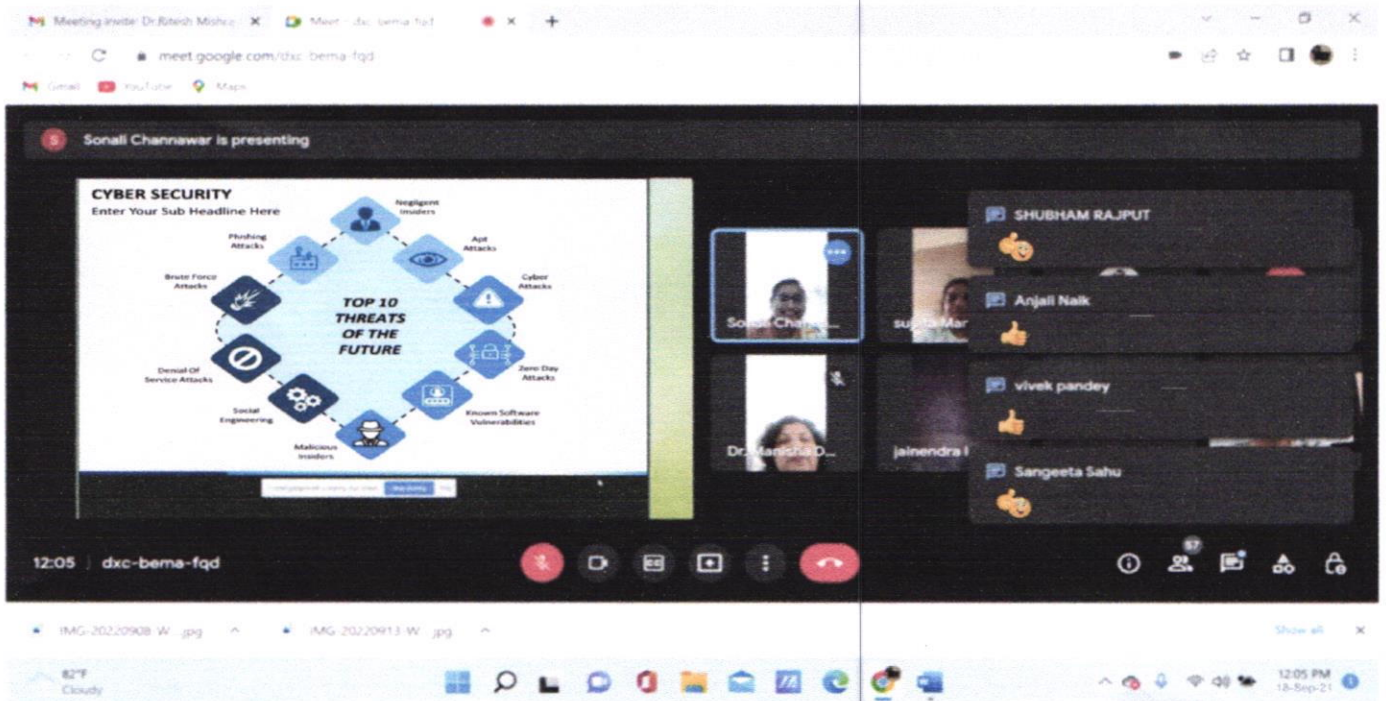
Meeting invite: Dr.Ritesh Mishra
Meet - dxc-bema-fqd
meet.google.com/dxc-bema-fqd
Gmail YouTube Maps

Sonali Channawar is presenting

CYBER SECURITY
Enter Your Sub Headline Here

Negligent Insiders
Apt Attacks
Cyber Attacks
Zero Day Attacks
Known Software Vulnerabilities
Malicious Insiders
Social Engineering
Denial Of Service Attacks
Brute Force Attacks
Phishing Attacks

TOP 10 THREATS OF THE FUTURE

Sonali Chann...
sujata Mar...
Dr. Manisha D...
jainendra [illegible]

SHUBHAM RAJPUT
Anjali Naik
vivek pandey
Sangeeta Sahu

12:05 | dxc-bema-fqd

57

IMG-20220908-W...jpg
IMG-20220913-W...jpg
Show all

82°F
Cloudy

12:05 PM
18-Sep-21